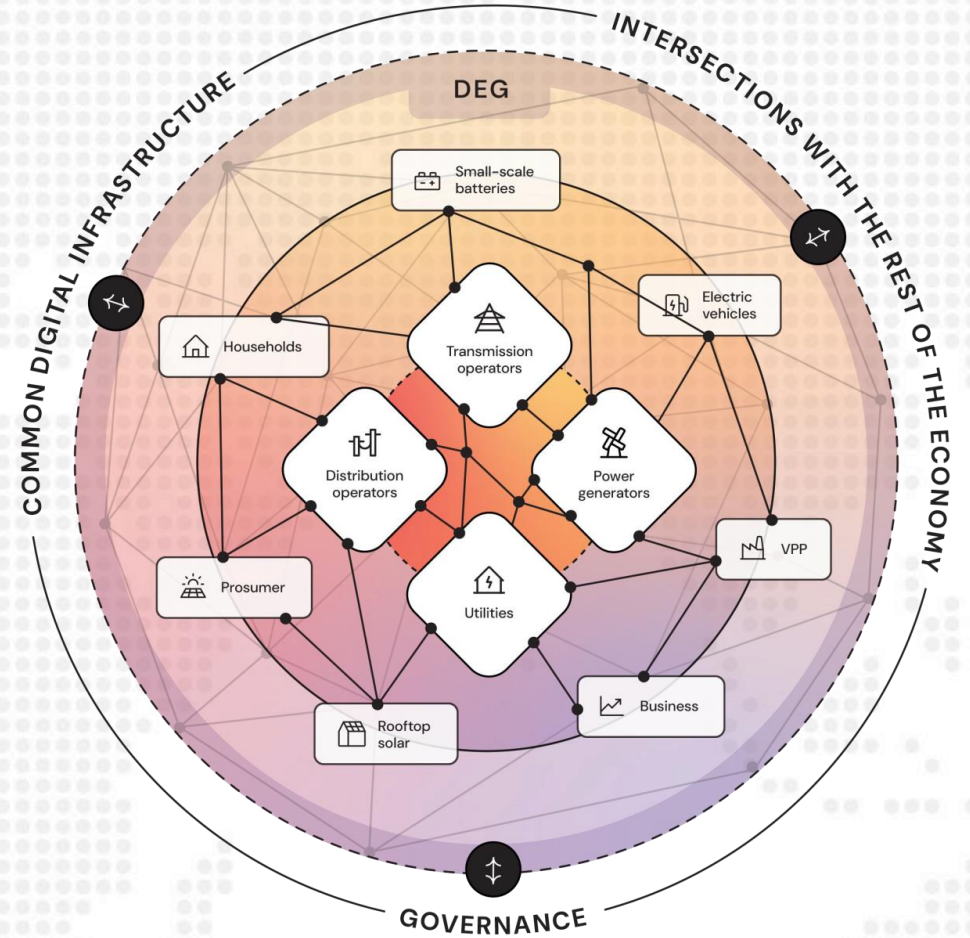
COMMON DIGITAL INFRASTRUCTURE

INTERSECTIONS WITH THE REST OF THE ECONOMY

DEG

Small-scale batteries

Electric vehicles

Households

Transmission operators

Distribution operators

Power generators

VPP

Prosumer

Utilities

Business

Rooftop solar

GOVERNANCE